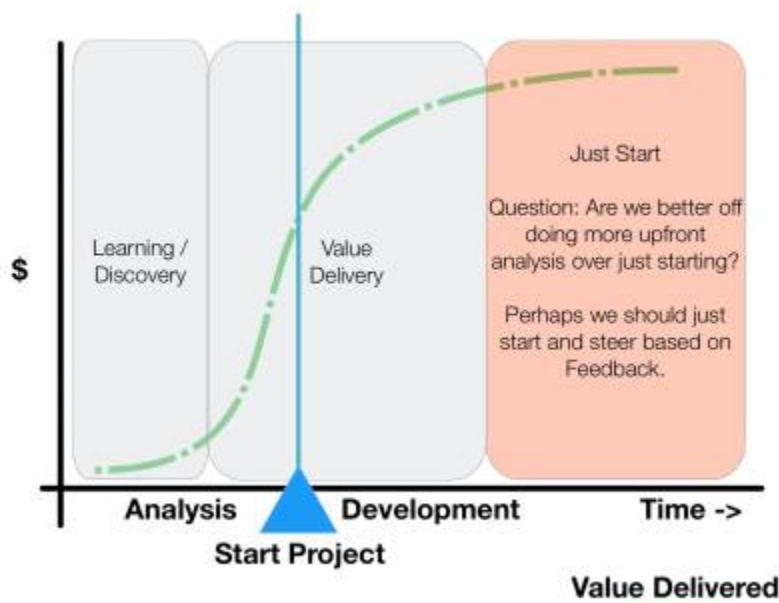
$

Learning / Discovery

Value Delivery

Just Start

Question: Are we better off doing more upfront analysis over just starting?

Perhaps we should just start and steer based on Feedback.

Analysis

Development

Time ->

Start Project

Value Delivered